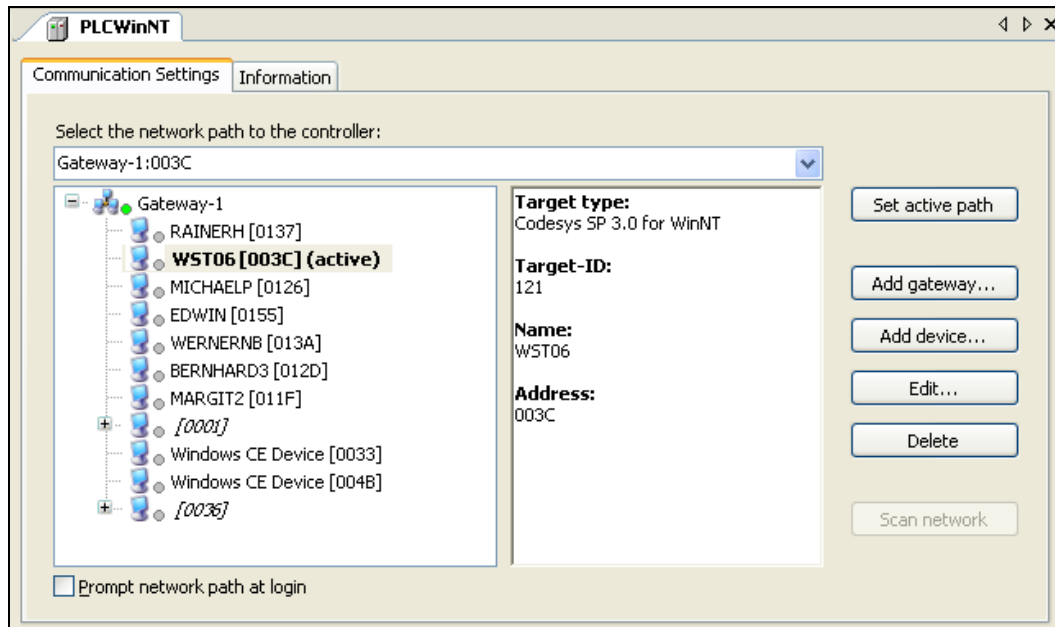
PLCWinNT

Communication Settings | Information

Select the network path to the controller:

Gateway-1:003C

Gateway-1
RAINERH [0137]
WST06 [003C] (active)
MICHAELP [0126]
EDWIN [0155]
WERNERNB [013A]
BERNHARD3 [012D]
MARGIT2 [011F]
[0001]
Windows CE Device [0033]
Windows CE Device [004B]
[0036]

Target type:
Codesys SP 3.0 for WinNT

Target-ID:
121

Name:
WST06

Address:
003C

Set active path

Add gateway...

Add device...

Edit...

Delete

Scan network

Prompt network path at login